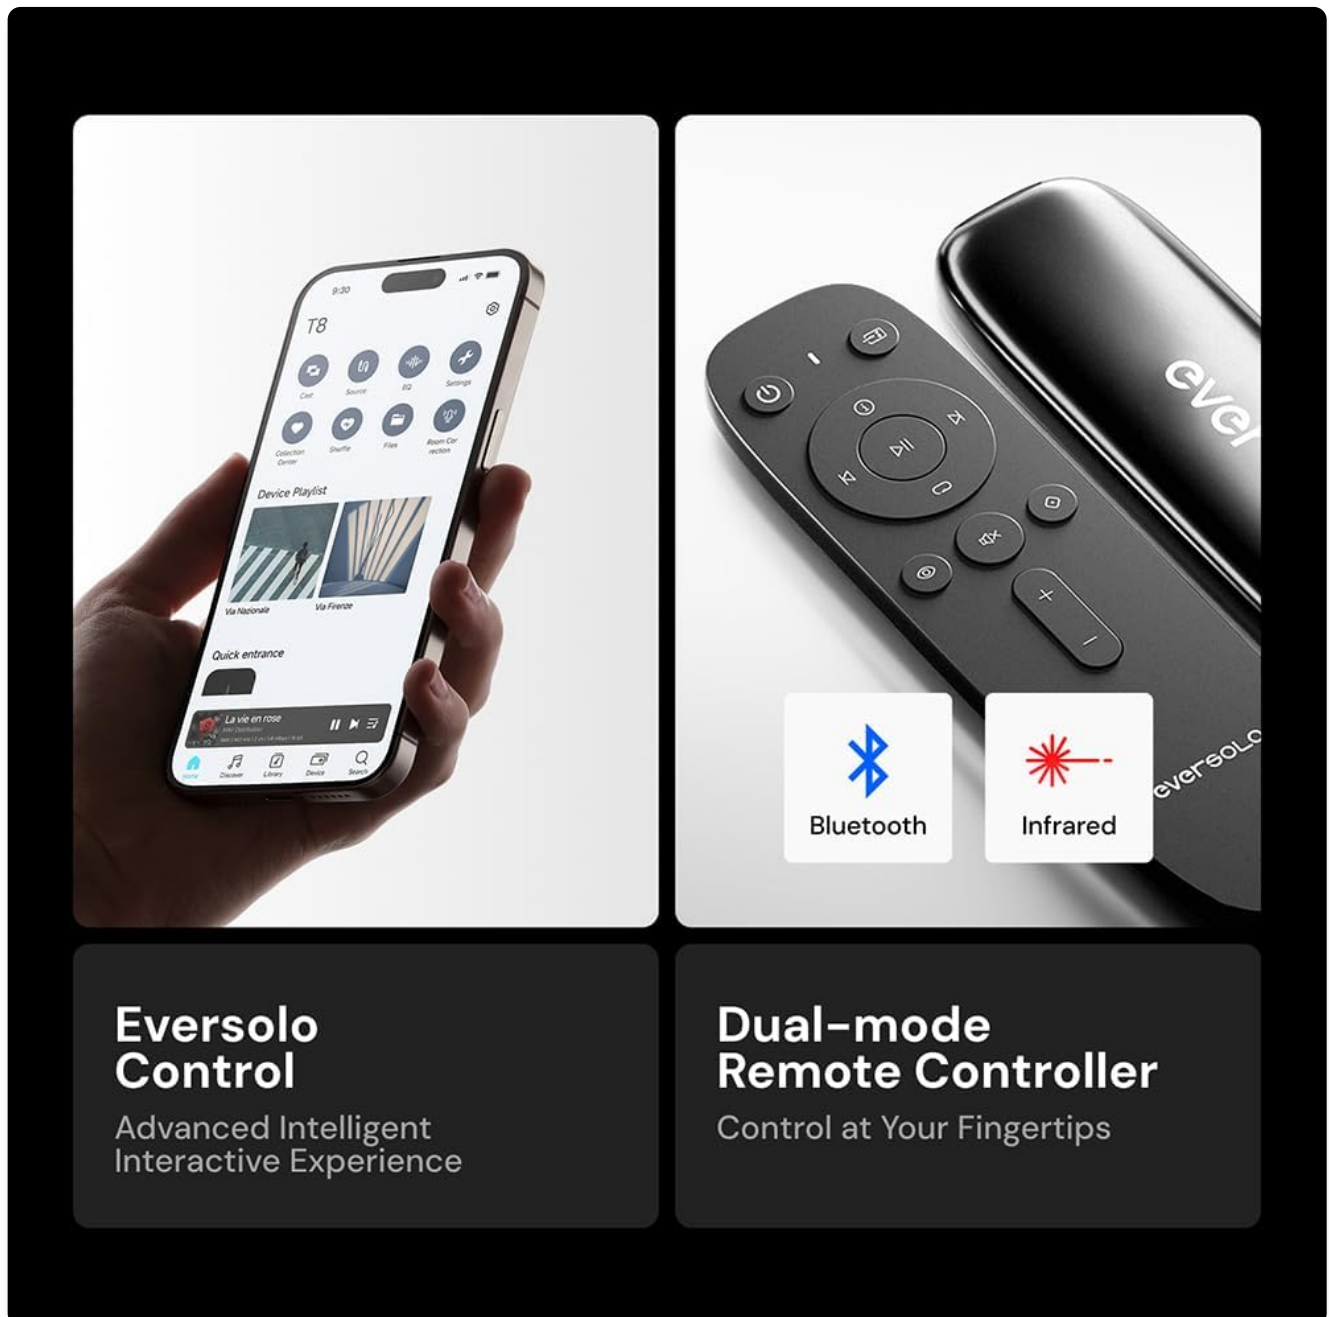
9:30

T8

Cast Source EQ Settings

Collection Center Shuffle Files Room Correction

Device Playlist

Via Nazionale Via Firenze

Quick entrance

La vie en rose

Home Discover Library Device Search

ever

eversolo

Bluetooth

Infrared

Eversolo Control

Advanced Intelligent Interactive Experience

Dual-mode Remote Controller

Control at Your Fingertips